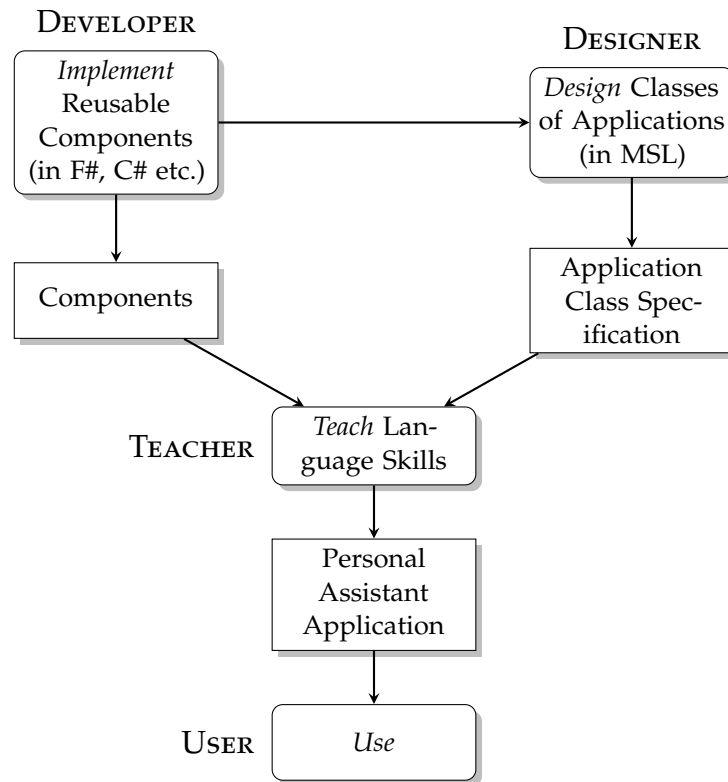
Developer

Designer

Implement Reusable Components (in F#, C# etc.)

Design Classes of Applications (in MSL)

Components

Application Class Specification

Teacher

Teach Language Skills

Personal Assistant Application

User

Use